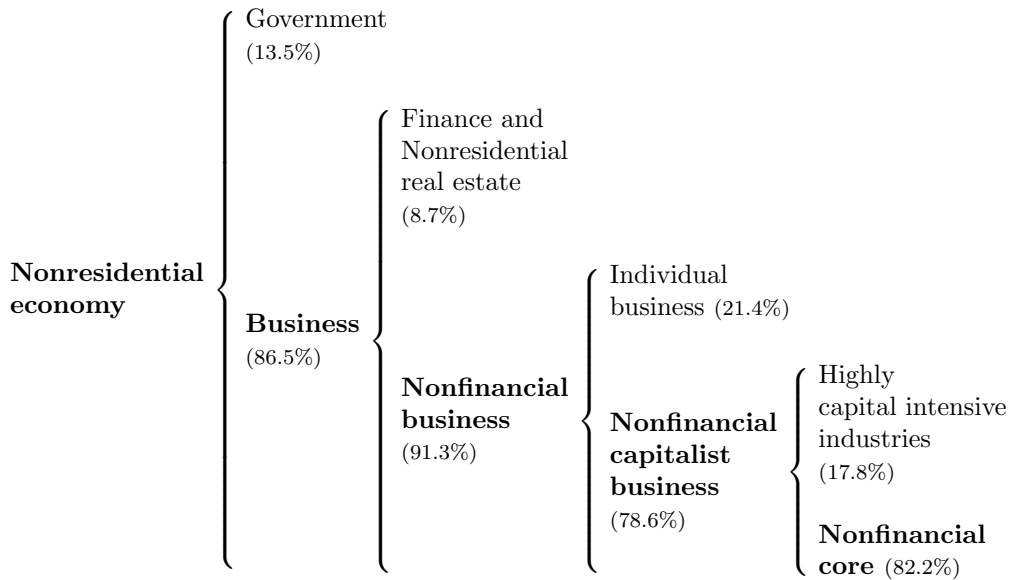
Nonresidential economy

Government (13.5%)

Business (86.5%)

Finance and Nonresidential real estate (8.7%)

Nonfinancial business (91.3%)

Individual business (21.4%)

Nonfinancial capitalist business (78.6%)

Highly capital intensive industries (17.8%)

Nonfinancial core (82.2%)